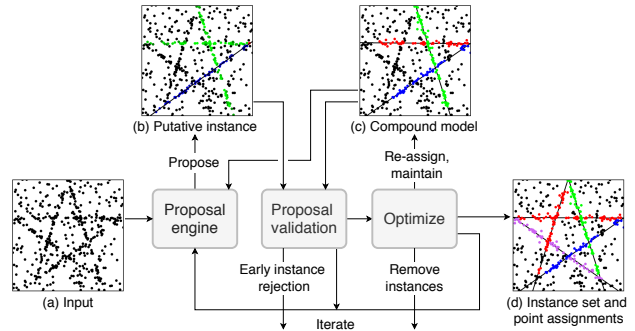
(b) Putative instance

(c) Compound model

Propose

Re-assign, maintain

(a) Input

Proposal engine

Proposal validation

Optimize

Early instance rejection

Remove instances

Iterate

(d) Instance set and point assignments